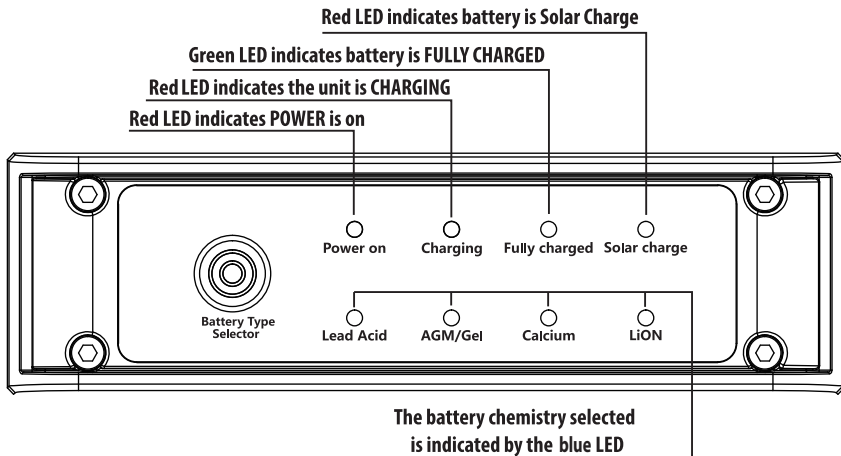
Red LED indicates battery is Solar Charge

Green LED indicates battery is FULLY CHARGED

Red LED indicates the unit is CHARGING

Red LED indicates POWER is on

Power on

Charging

Fully charged

Solar charge

Battery Type Selector

Lead Acid

AGM/Gel

Calcium

LiON

The battery chemistry selected is indicated by the blue LED